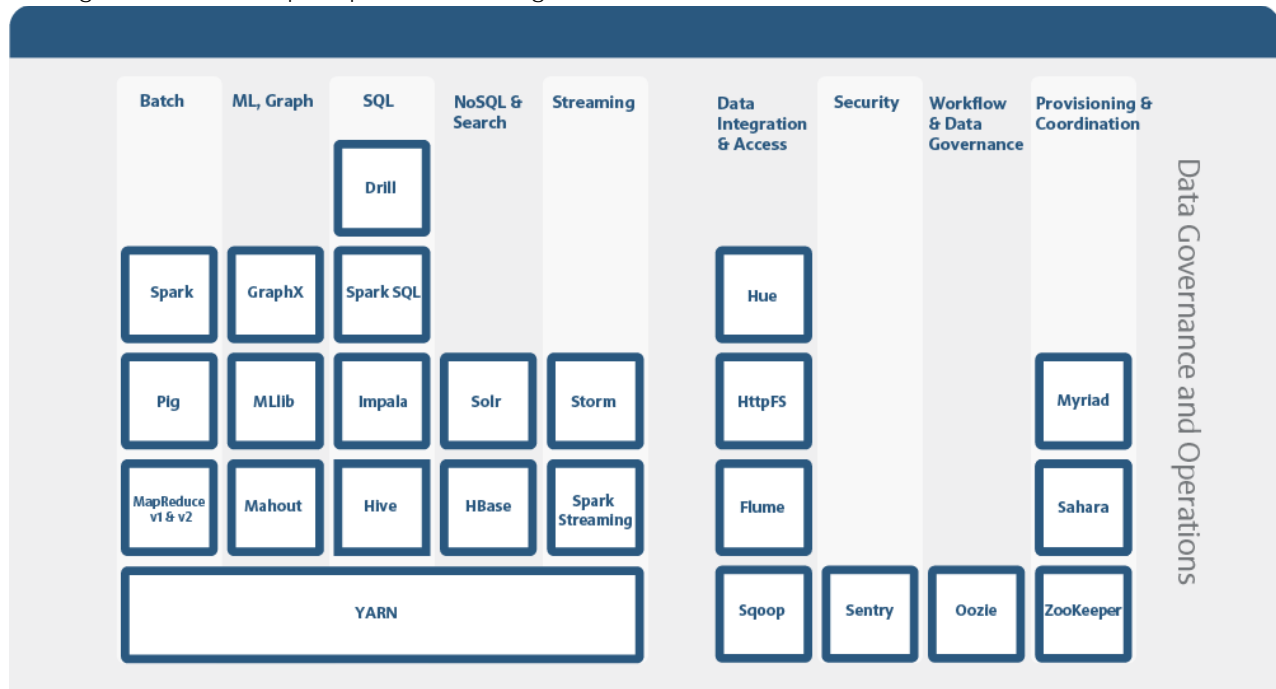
Batch

ML, Graph

SQL

NoSQL & Search

Streaming

Data Integration & Access

Security

Workflow & Data Governance

Provisioning & Coordination

Drill

Spark

GraphX

Spark SQL

Hue

Pig

MLlib

Impala

Solr

Storm

HttpFS

Myriad

MapReduce v1 & v2

Mahout

Hive

HBase

Spark Streaming

Flume

Sahara

YARN

Sqoop

Sentry

Oozie

ZooKeeper

Data Governance and Operations